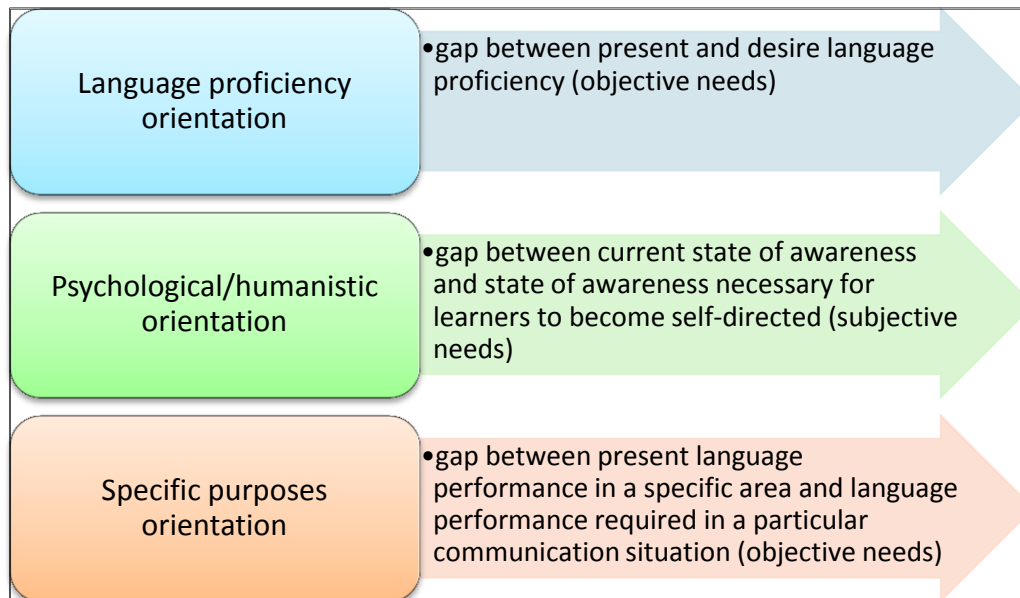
Language proficiency orientation

•gap between present and desire language proficiency (objective needs)

Psychological/humanistic orientation

•gap between current state of awareness and state of awareness necessary for learners to become self-directed (subjective needs)

Specific purposes orientation

•gap between present language performance in a specific area and language performance required in a particular communication situation (objective needs)